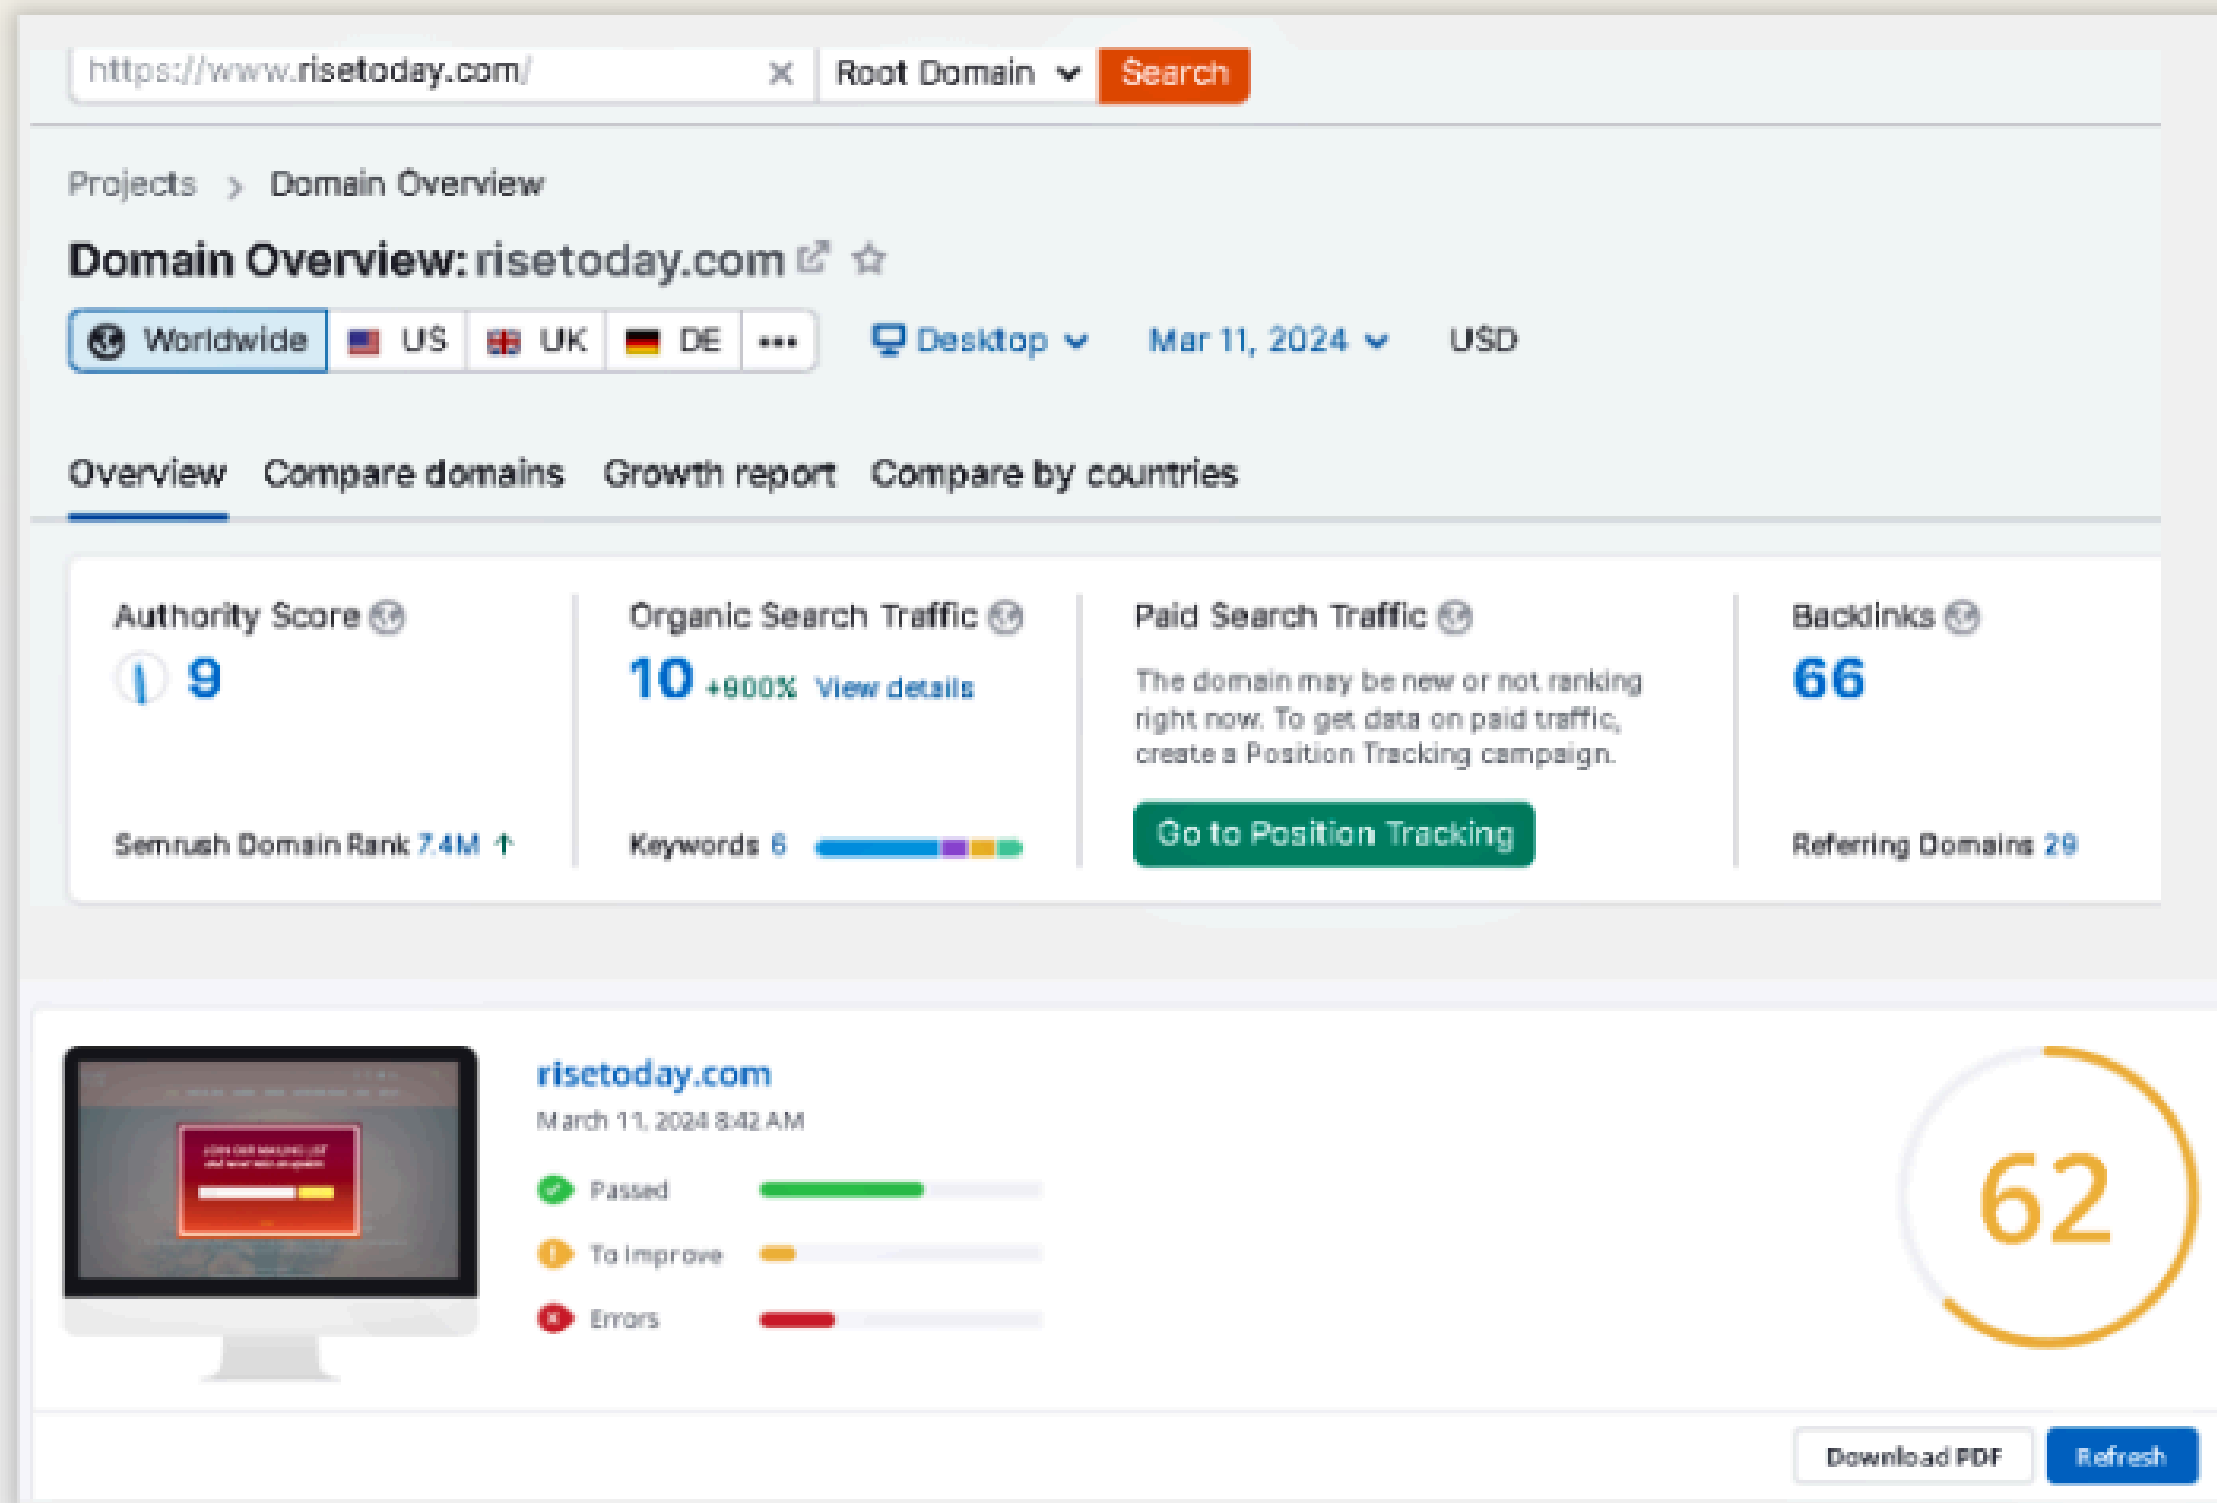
https://www.risetoday.com/ Root Domain Search

Projects > Domain Overview

Domain Overview: risetoday.com

Worldwide US UK DE ••• Desktop Mar 11, 2024 USD

Overview Compare domains Growth report Compare by countries

Authority Score
9
Semrush Domain Rank 7.4M ↑

Organic Search Traffic
10 +900% View details
Keywords 6

Paid Search Traffic
The domain may be new or not ranking right now. To get data on paid traffic, create a Position Tracking campaign.
Go to Position Tracking

Backlinks
66
Referring Domains 29

risetoday.com
March 11, 2024 8:42 AM
Passed
To improve
Errors

62

Download PDF Refresh